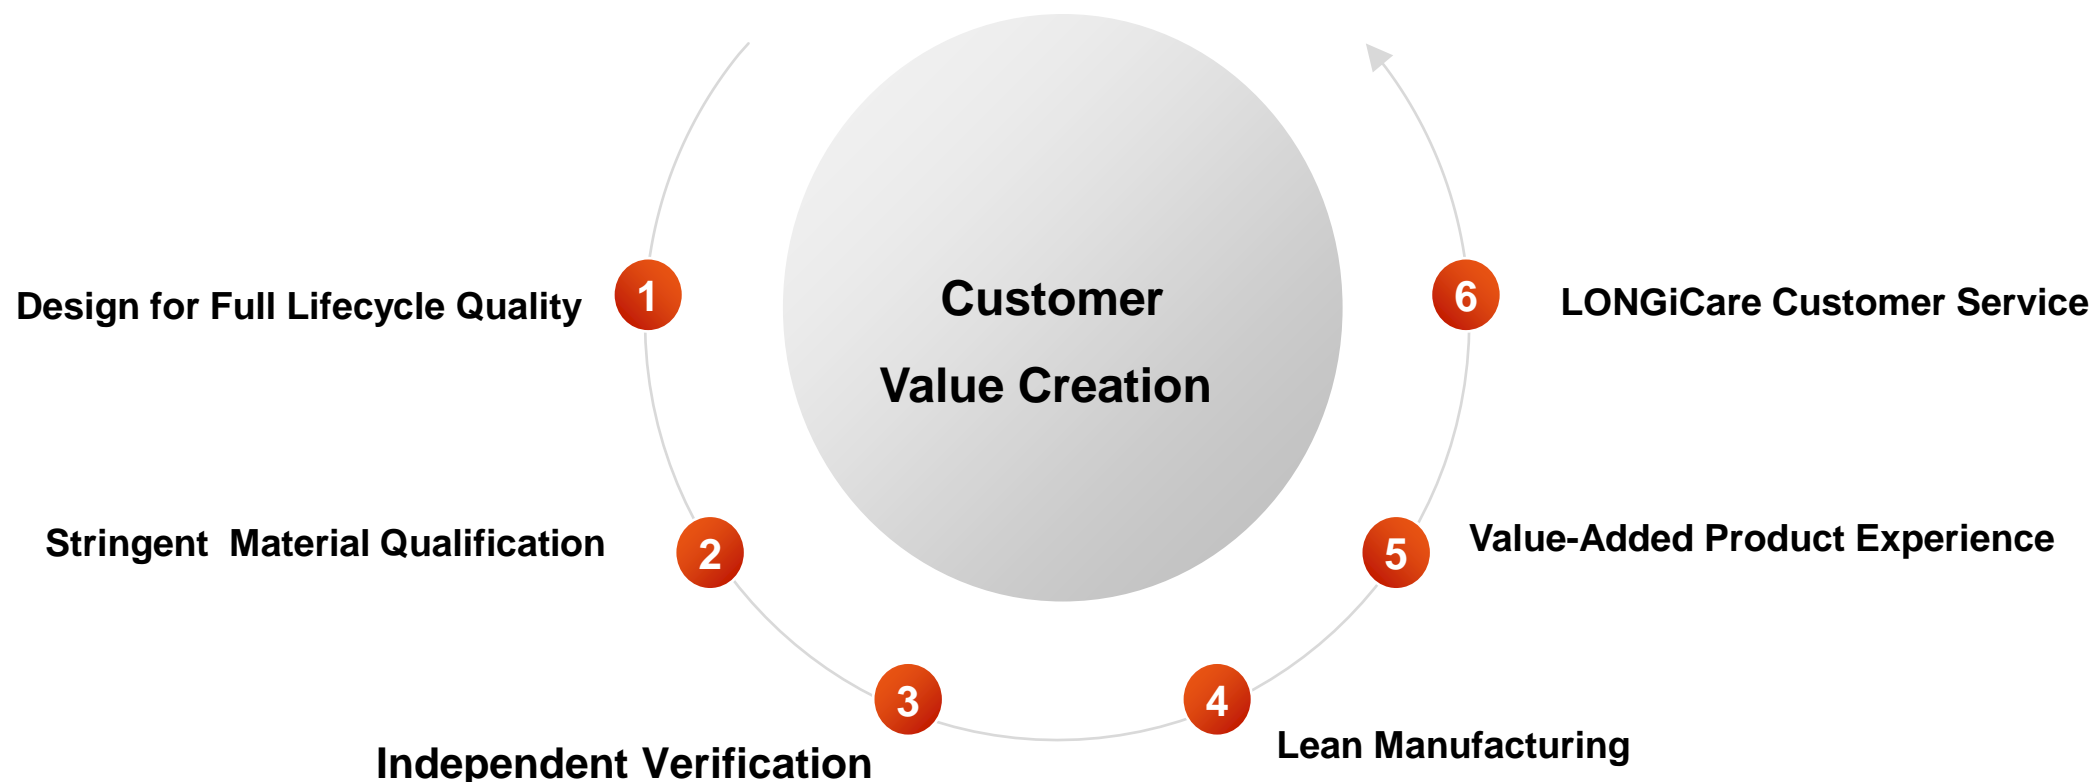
Customer

Value Creation

1 Design for Full Lifecycle Quality

2 Stringent Material Qualification

3 Independent Verification

4 Lean Manufacturing

5 Value-Added Product Experience

6 LONGiCare Customer Service